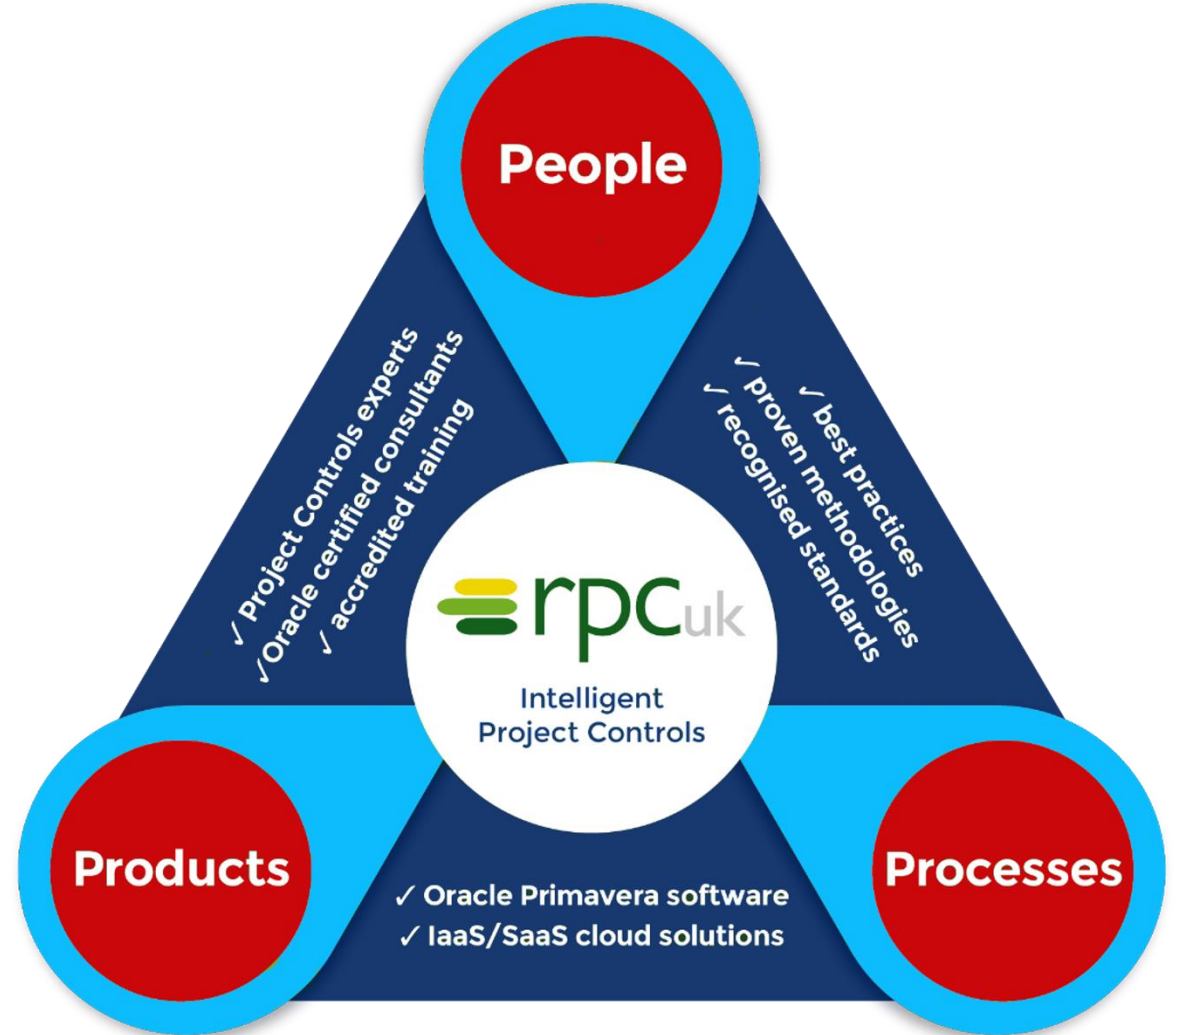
People

✓ Project Controls experts
✓ Oracle certified consultants
✓ accredited training

✓ best practices
✓ proven methodologies
✓ recognised standards

rpcuk

Intelligent Project Controls

Products

Processes

✓ Oracle Primavera software
✓ IaaS/SaaS cloud solutions